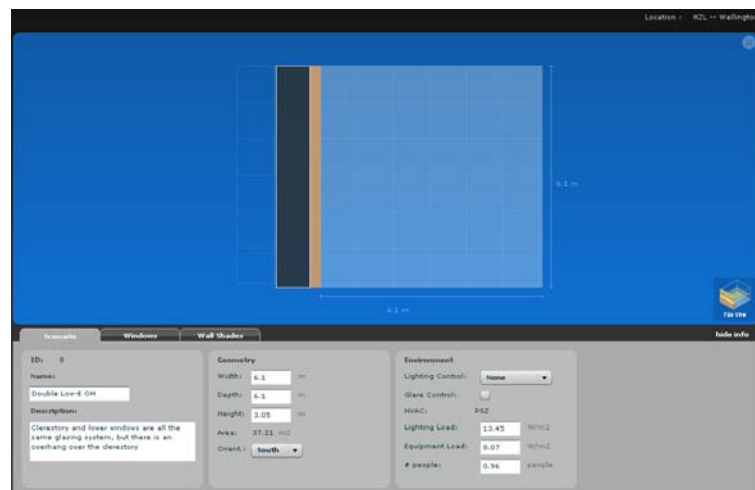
Location : NZL -- Wellingto

6.1 m

6.1 m

Fix View

Scenario
Windows
Wall Shades
hide info

ID: 0

Name:

Double Low-E OH

Description:

Clerestory and lower windows are all the same glazing system, but there is an overhang over the clerestory

Geometry

Width: 6.1 m

Depth: 6.1 m

Height: 3.05 m

Area: 37.21 m2

Orient.: South

Environment

Lighting Control: None

Glare Control:

HVAC: PSZ

Lighting Load: 13.45 W/m2

Equipment Load: 8.07 W/m2

# people: 0.96 people